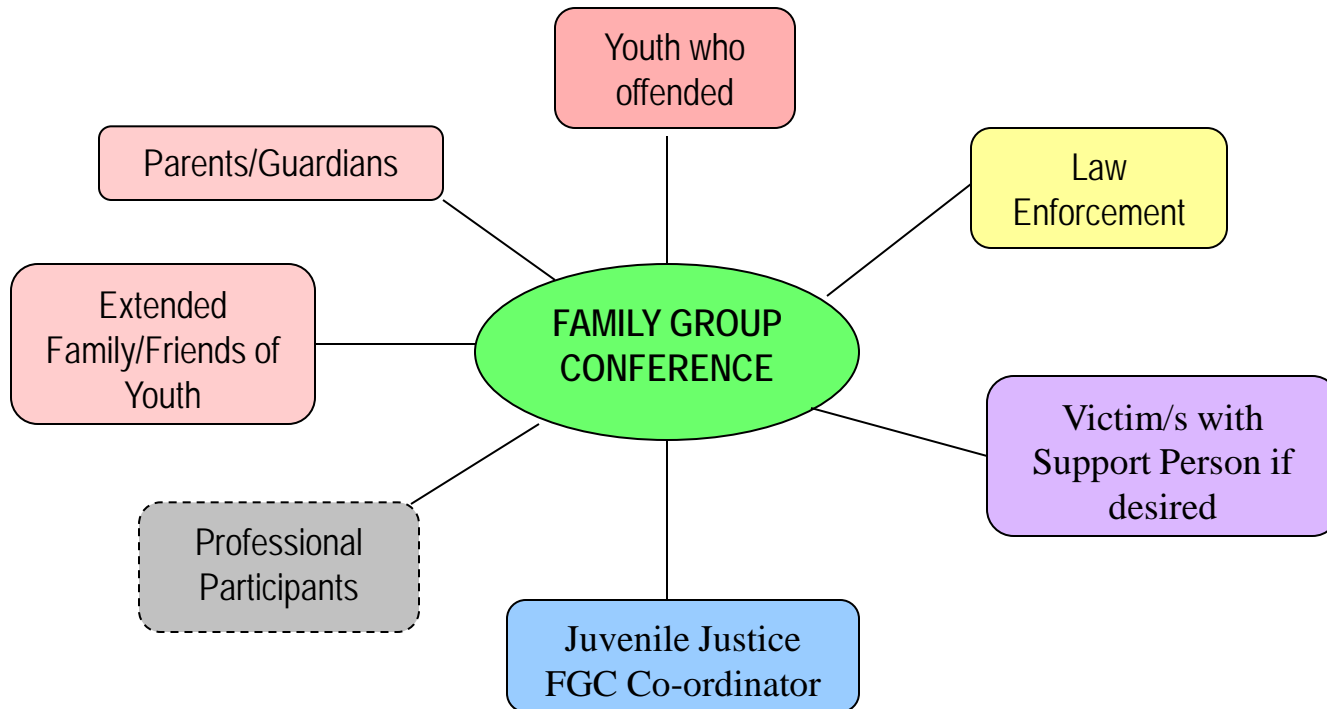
Youth who offended

Parents/Guardians

Law Enforcement

Extended Family/Friends of Youth

FAMILY GROUP CONFERENCE

Victim/s with Support Person if desired

Professional Participants

Juvenile Justice FGC Co-ordinator